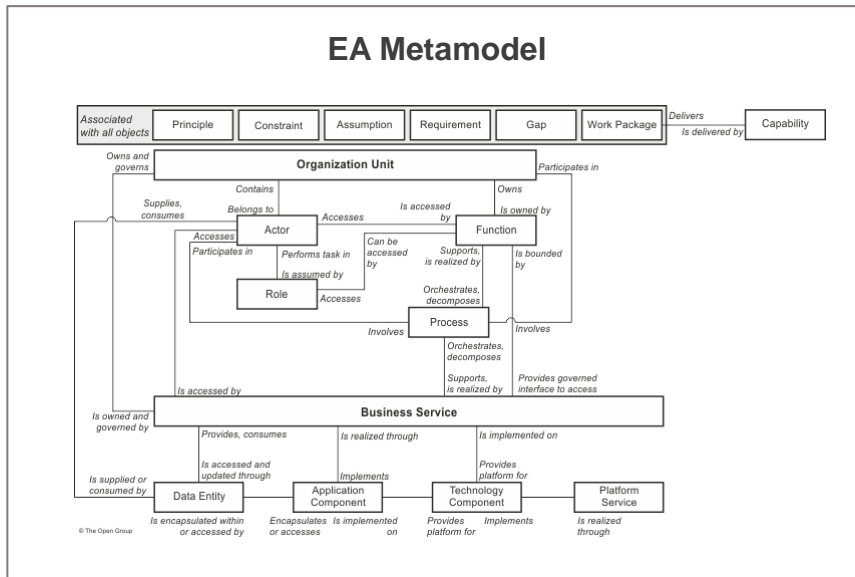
EA Metamodel

Associated with all objects | Principle | Constraint | Assumption | Requirement | Gap | Work Package

Delivers
Is delivered by
Capability

Owns and governs
Organization Unit
Participates in

Contains
Belongs to
Owns
Is owned by

Supplies, consumes
Accesses
Is accessed by

Actor
Function

Accesses
Participates in
Performs task in
Is assumed by
Can be accessed by
Supports, is realized by
Is bounded by

Role
Accesses
Orchestrates, decomposes

Process
Involves
Involves

Orchestrates, decomposes
Supports, is realized by
Provides governed interface to access
Is accessed by

Is owned and governed by
Business Service

Provides, consumes
Is realized through
Is implemented on

Is accessed and updated through
Implements
Provides platform for

Is supplied or consumed by
Data Entity
Application Component
Technology Component
Platform Service

Is encapsulated within or accessed by
Encapsulates or accesses
Is implemented on
Provides platform for
Implements
Is realized through

© The Open Group